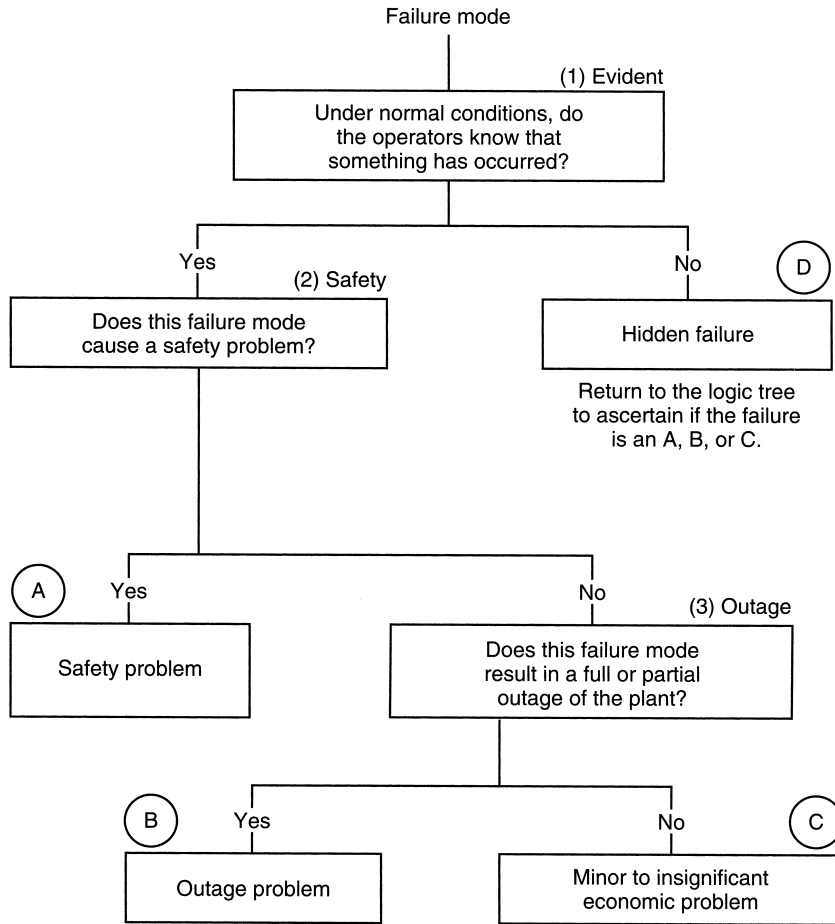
Failure mode

(1) Evident

Under normal conditions, do the operators know that something has occurred?

Yes

(2) Safety

Does this failure mode cause a safety problem?

No

D

Hidden failure

Return to the logic tree to ascertain if the failure is an A, B, or C.

A

Yes

Safety problem

No

(3) Outage

Does this failure mode result in a full or partial outage of the plant?

B

Yes

Outage problem

No

C

Minor to insignificant economic problem